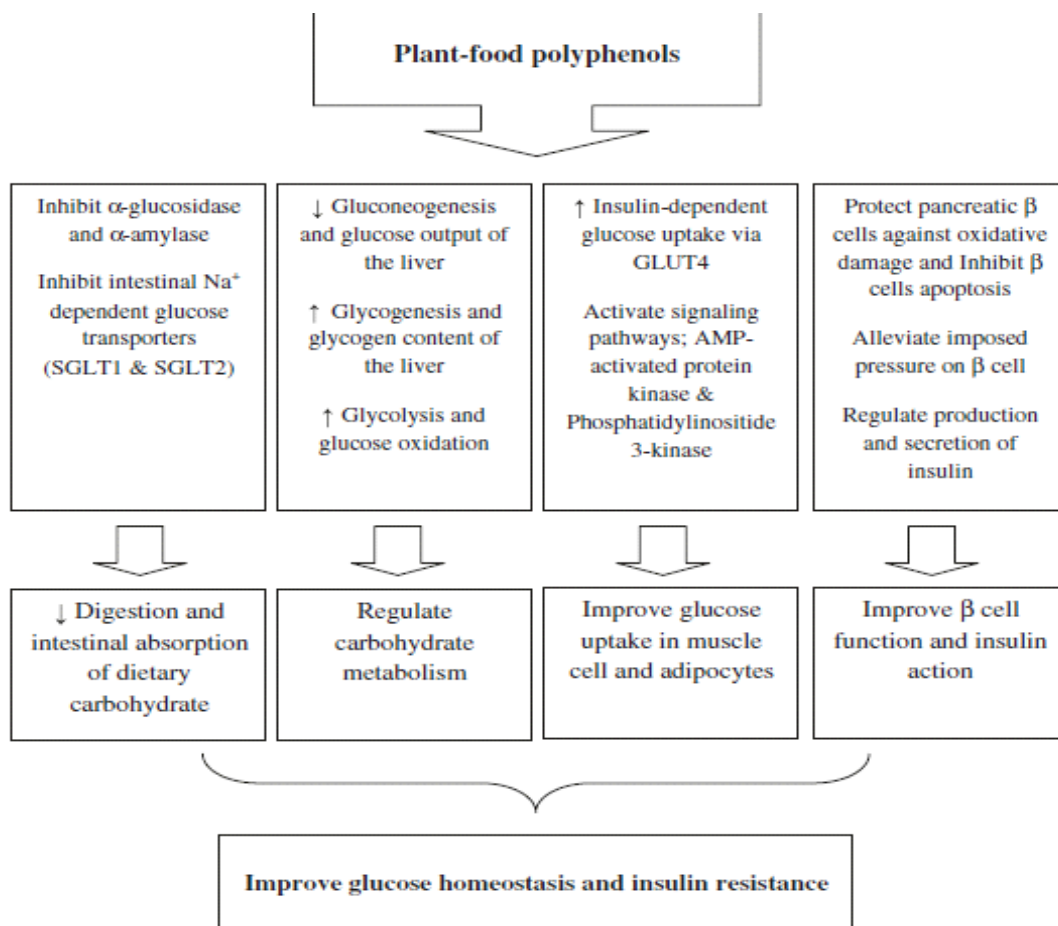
Plant-food polyphenols

Inhibit α-glucosidase and α-amylase

Inhibit intestinal Na$^+$ dependent glucose transporters (SGLT1 & SGLT2)

↓ Gluconeogenesis and glucose output of the liver

↑ Glycogenesis and glycogen content of the liver

↑ Glycolysis and glucose oxidation

↑ Insulin-dependent glucose uptake via GLUT4

Activate signaling pathways; AMP-activated protein kinase & Phosphatidylinositide 3-kinase

Protect pancreatic β cells against oxidative damage and Inhibit β cells apoptosis

Alleviate imposed pressure on β cell

Regulate production and secretion of insulin

↓ Digestion and intestinal absorption of dietary carbohydrate

Regulate carbohydrate metabolism

Improve glucose uptake in muscle cell and adipocytes

Improve β cell function and insulin action

Improve glucose homeostasis and insulin resistance